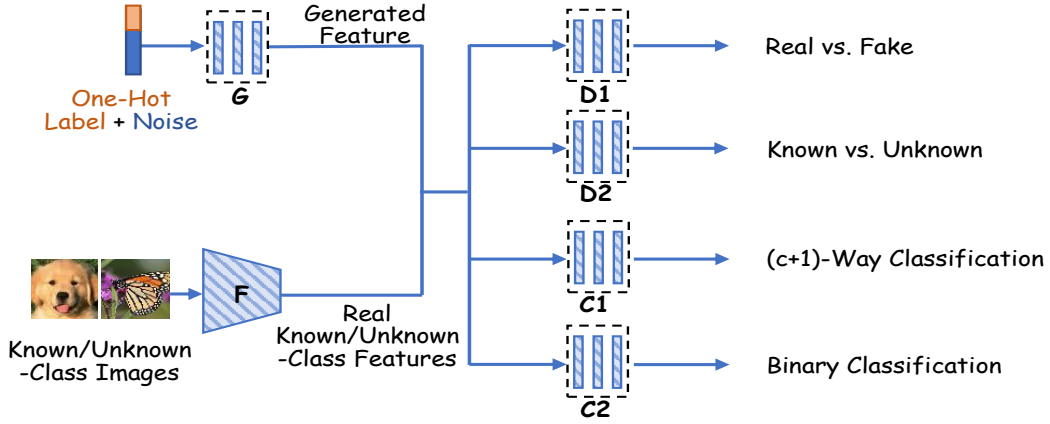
One-Hot
Label + Noise

G

Generated
Feature

Known/Unknown
-Class Images

F

Real
Known/Unknown
-Class Features

D1

D2

C1

C2

Real vs. Fake

Known vs. Unknown

(c+1)-Way Classification

Binary Classification